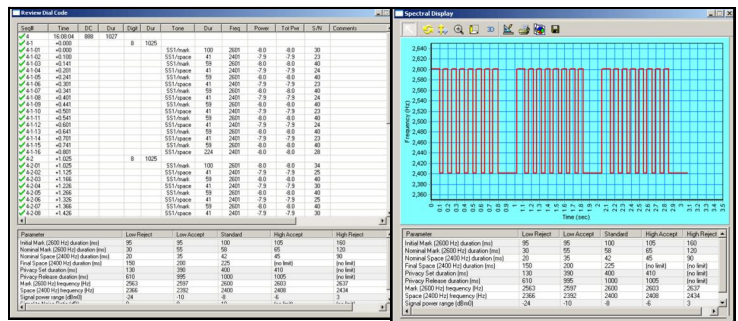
Review Dial Code

| Seq# | Time | DC | Dur | Digit | Dur | Tone | Dur | Freq | Power | Tot Pwr | S/N | Comments |
|---|---|---|---|---|---|---|---|---|---|---|---|---|
| 1 | 16:08:04 | 888 | 1027 | | | | | | | | | |
| 4-1 | +0.000 | | | 8 | 1025 | | | | | | | |
| 4-1-01 | +0.000 | | | | | SS1/mark | 100 | 2601 | -8.0 | -8.0 | 30 | |
| 4-1-02 | +0.100 | | | | | SS1/space | 41 | 2401 | -7.9 | -7.9 | 23 | |
| 4-1-03 | +0.141 | | | | | SS1/mark | 59 | 2601 | -8.0 | -8.0 | 40 | |
| 4-1-04 | +0.200 | | | | | SS1/space | 41 | 2401 | -7.9 | -7.9 | 24 | |
| 4-1-05 | +0.241 | | | | | SS1/mark | 59 | 2601 | -8.0 | -8.0 | 40 | |
| 4-1-06 | +0.301 | | | | | SS1/space | 41 | 2401 | -7.9 | -7.9 | 24 | |
| 4-1-07 | +0.341 | | | | | SS1/mark | 59 | 2601 | -8.0 | -8.0 | 40 | |
| 4-1-08 | +0.401 | | | | | SS1/space | 41 | 2401 | -7.9 | -7.9 | 24 | |
| 4-1-09 | +0.441 | | | | | SS1/mark | 59 | 2601 | -8.0 | -8.0 | 40 | |
| 4-1-10 | +0.501 | | | | | SS1/space | 41 | 2401 | -7.9 | -7.9 | 23 | |
| 4-1-11 | +0.541 | | | | | SS1/mark | 59 | 2601 | -8.0 | -8.0 | 40 | |
| 4-1-12 | +0.601 | | | | | SS1/space | 41 | 2401 | -7.9 | -7.9 | 24 | |
| 4-1-13 | +0.641 | | | | | SS1/mark | 59 | 2601 | -8.0 | -8.0 | 40 | |
| 4-1-14 | +0.701 | | | | | SS1/space | 41 | 2401 | -7.9 | -7.9 | 23 | |
| 4-1-15 | +0.741 | | | | | SS1/mark | 59 | 2601 | -8.0 | -8.0 | 40 | |
| 4-1-16 | +0.801 | | | | | SS1/space | 224 | 2401 | -8.0 | -8.0 | 28 | |
| 4-2 | +1.025 | | | 8 | 1025 | | | | | | | |
| 4-2-01 | +1.025 | | | | | SS1/mark | 100 | 2601 | -8.0 | -8.0 | 34 | |
| 4-2-02 | +1.125 | | | | | SS1/space | 41 | 2401 | -7.9 | -7.9 | 25 | |
| 4-2-03 | +1.166 | | | | | SS1/mark | 59 | 2601 | -8.0 | -8.0 | 40 | |
| 4-2-04 | +1.226 | | | | | SS1/space | 41 | 2401 | -7.9 | -7.9 | 30 | |
| 4-2-05 | +1.266 | | | | | SS1/mark | 59 | 2601 | -8.0 | -8.0 | 40 | |
| 4-2-06 | +1.326 | | | | | SS1/space | 41 | 2401 | -7.9 | -7.9 | 30 | |
| 4-2-07 | +1.366 | | | | | SS1/mark | 59 | 2601 | -8.0 | -8.0 | 40 | |
| 4-2-08 | +1.426 | | | | | SS1/space | 41 | 2401 | -7.9 | -7.9 | 30 | |

| Parameter | Low Reject | Low Accept | Standard | High Accept | High Reject |
|---|---|---|---|---|---|
| Initial Mark (2600 Hz) duration (ms) | 95 | 95 | 100 | 105 | 160 |
| Nominal Mark (2600 Hz) duration (ms) | 30 | 55 | 58 | 65 | 120 |
| Nominal Space (2400 Hz) duration (ms) | 20 | 35 | 42 | 45 | 90 |
| Final Space (2400 Hz) duration (ms) | 150 | 200 | 225 | (no limit) | (no limit) |
| Privacy Set duration (ms) | 130 | 390 | 400 | 410 | (no limit) |
| Privacy Release duration (ms) | 610 | 995 | 1000 | 1005 | (no limit) |
| Mark (2600 Hz) frequency (Hz) | 2563 | 2597 | 2600 | 2603 | 2637 |
| Space (2400 Hz) frequency (Hz) | 2366 | 2392 | 2400 | 2408 | 2434 |
| Signal power range (dBm0) | -24 | -10 | -8 | -6 | 3 |

Spectral Display

Frequency (Hz)
2,640
2,620
2,600
2,580
2,560
2,540
2,520
2,500
2,480
2,460
2,440
2,420
2,400
2,380
2,360

0 0.1 0.2 0.3 0.4 0.5 0.6 0.7 0.8 0.9 1 1.1 1.2 1.3 1.4 1.5 1.6 1.7 1.8 1.9 2 2.1 2.2 2.3 2.4 2.5 2.6 2.7 2.8 2.9 3 3.1 3.2 3.3 3.4 3.5
Time (sec)

| Parameter | Low Reject | Low Accept | Standard | High Accept | High Reject |
|---|---|---|---|---|---|
| Initial Mark (2600 Hz) duration (ms) | 95 | 95 | 100 | 105 | 160 |
| Nominal Mark (2600 Hz) duration (ms) | 30 | 55 | 58 | 65 | 120 |
| Nominal Space (2400 Hz) duration (ms) | 20 | 35 | 42 | 45 | 90 |
| Final Space (2400 Hz) duration (ms) | 150 | 200 | 225 | (no limit) | (no limit) |
| Privacy Set duration (ms) | 130 | 390 | 400 | 410 | (no limit) |
| Privacy Release duration (ms) | 610 | 995 | 1000 | 1005 | (no limit) |
| Mark (2600 Hz) frequency (Hz) | 2563 | 2597 | 2600 | 2603 | 2637 |
| Space (2400 Hz) frequency (Hz) | 2366 | 2392 | 2400 | 2408 | 2434 |
| Signal power range (dBm0) | -24 | -10 | -8 | -6 | 3 |